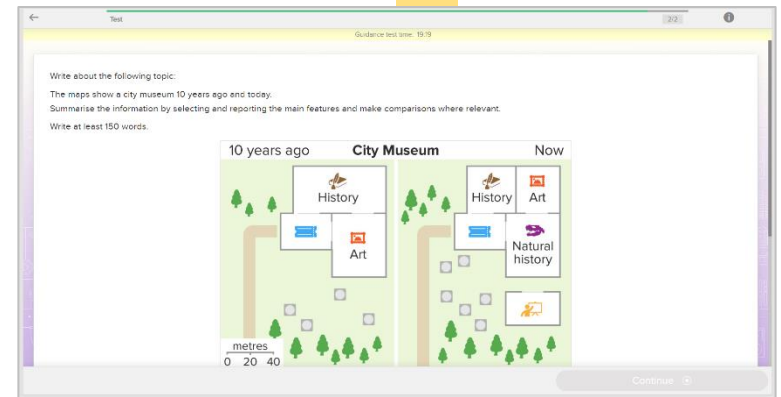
Test

2/2

Guidance test time: 19:19

Write about the following topic:

The maps show a city museum 10 years ago and today.

Summarise the information by selecting and reporting the main features and make comparisons where relevant.

Write at least 150 words.

10 years ago City Museum Now

History

Art

metres
0 20 40

History Art

Natural history

Continue